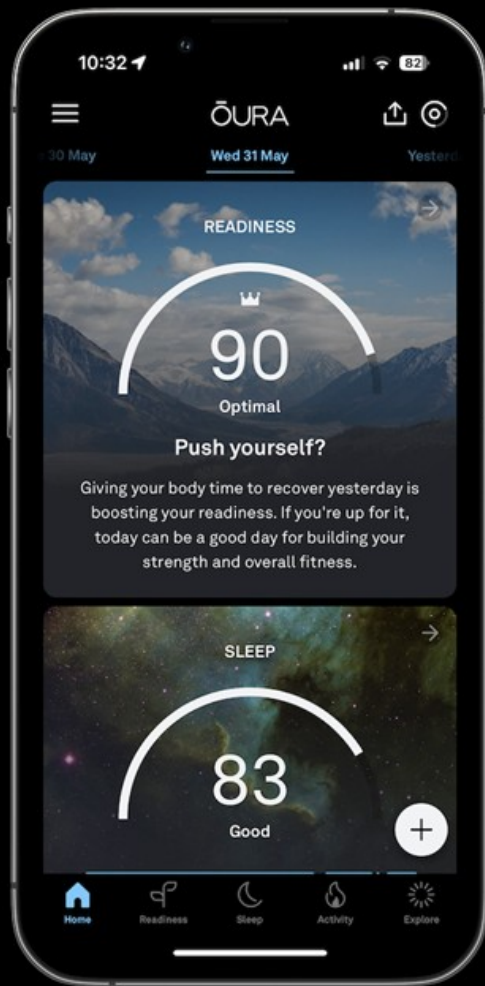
10:32
82

ŌURA

30 May
Wed 31 May
Yesterd

READINESS

90
Optimal

Push yourself?

Giving your body time to recover yesterday is boosting your readiness. If you're up for it, today can be a good day for building your strength and overall fitness.

SLEEP

83
Good

+

Home
Readiness
Sleep
Activity
Explore